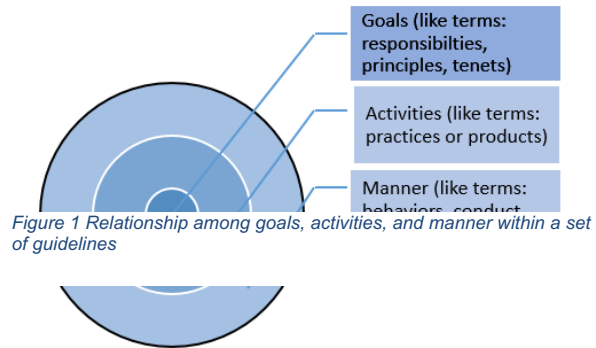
Goals (like terms: responsibilties, principles, tenets)

Activities (like terms: practices or products)

Manner (like terms: behaviors, conduct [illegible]

Figure 1 Relationship among goals, activities, and manner within a set of guidelines